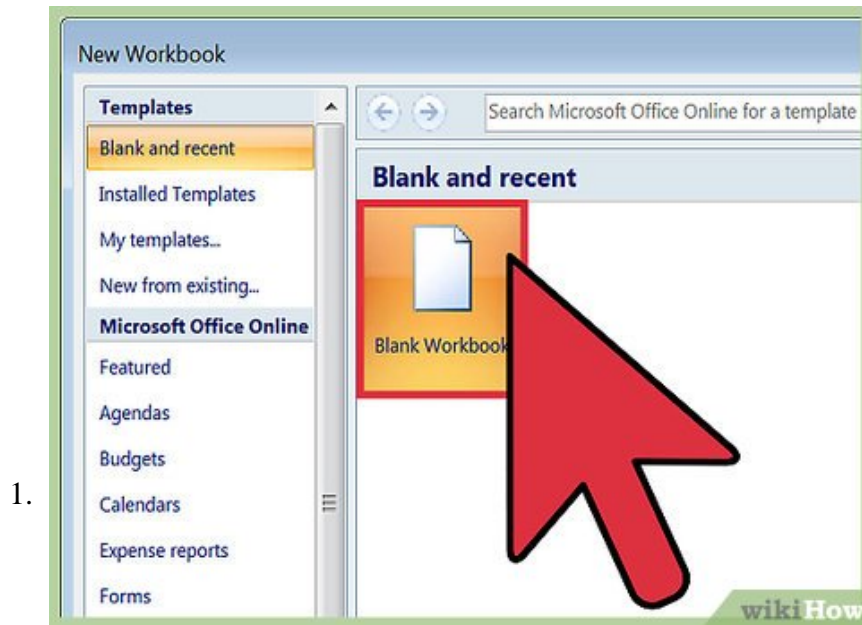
New Workbook

Templates
Blank and recent
Installed Templates
My templates...
New from existing...
Microsoft Office Online
Featured
Agendas
Budgets
Calendars
Expense reports
Forms

Search Microsoft Office Online for a template

Blank and recent

Blank Workbook

1.

wikiHow